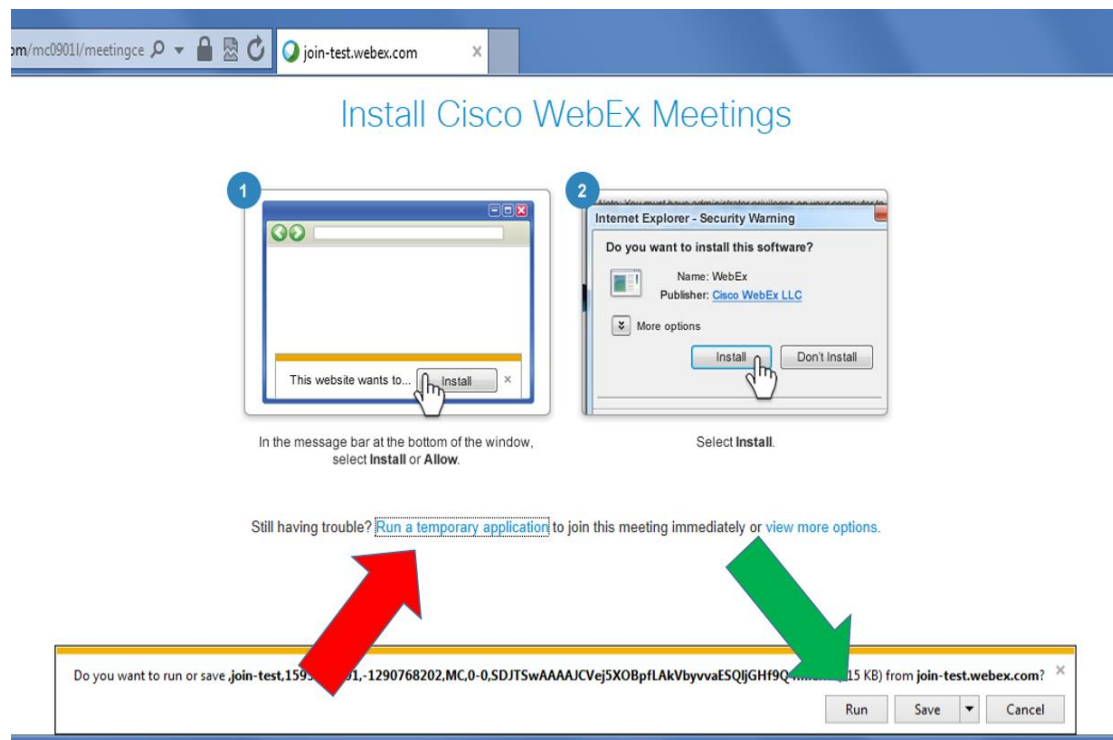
om/mc0901l/meetingce join-test.webex.com ×

Install Cisco WebEx Meetings

1

This website wants to... Install ×

In the message bar at the bottom of the window, select **Install** or **Allow**.

2

Note: You must have administrator privileges on your computer to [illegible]

Internet Explorer - Security Warning

Do you want to install this software?

Name: WebEx
Publisher: Cisco WebEx LLC

More options

Install Don't Install

Select **Install**.

Still having trouble? Run a temporary application to join this meeting immediately or view more options.

Do you want to run or save .join-test,159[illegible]1,-1290768202,MC,0-0,SDJTSwAAAAJCVej5XOBpfLAkVbyvvaESQljGHf9Q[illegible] ([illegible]15 KB) from **join-test.webex.com**? ×

Run Save Cancel